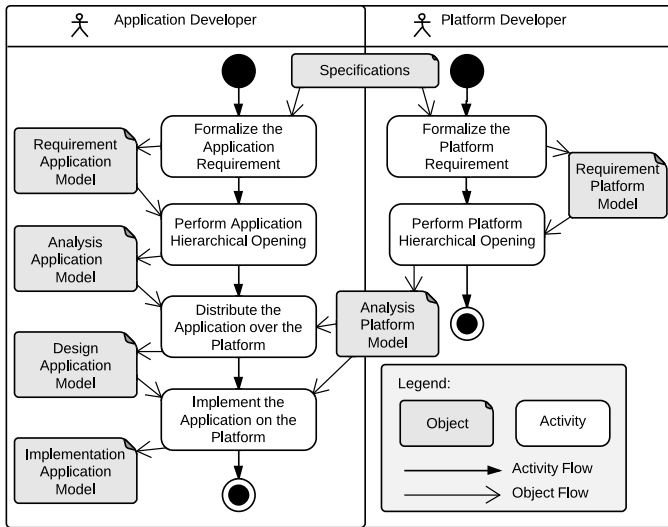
Application Developer

Platform Developer

Specifications

Formalize the Application Requirement

Requirement Application Model

Perform Application Hierarchical Opening

Analysis Application Model

Distribute the Application over the Platform

Design Application Model

Implement the Application on the Platform

Implementation Application Model

Formalize the Platform Requirement

Requirement Platform Model

Perform Platform Hierarchical Opening

Analysis Platform Model

Legend:

Object

Activity

Activity Flow

Object Flow